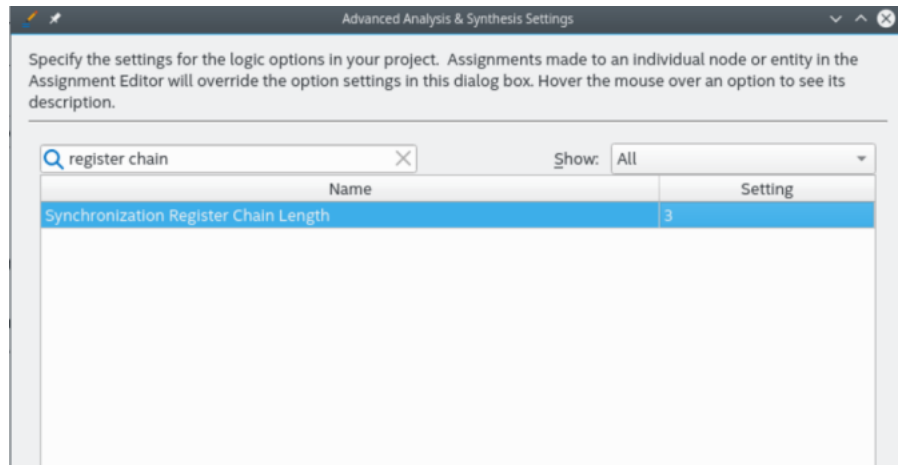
Advanced Analysis & Synthesis Settings

Specify the settings for the logic options in your project. Assignments made to an individual node or entity in the Assignment Editor will override the option settings in this dialog box. Hover the mouse over an option to see its description.

register chain

Show: All

| Name | Setting |
|---|---|
| Synchronization Register Chain Length | 3 |